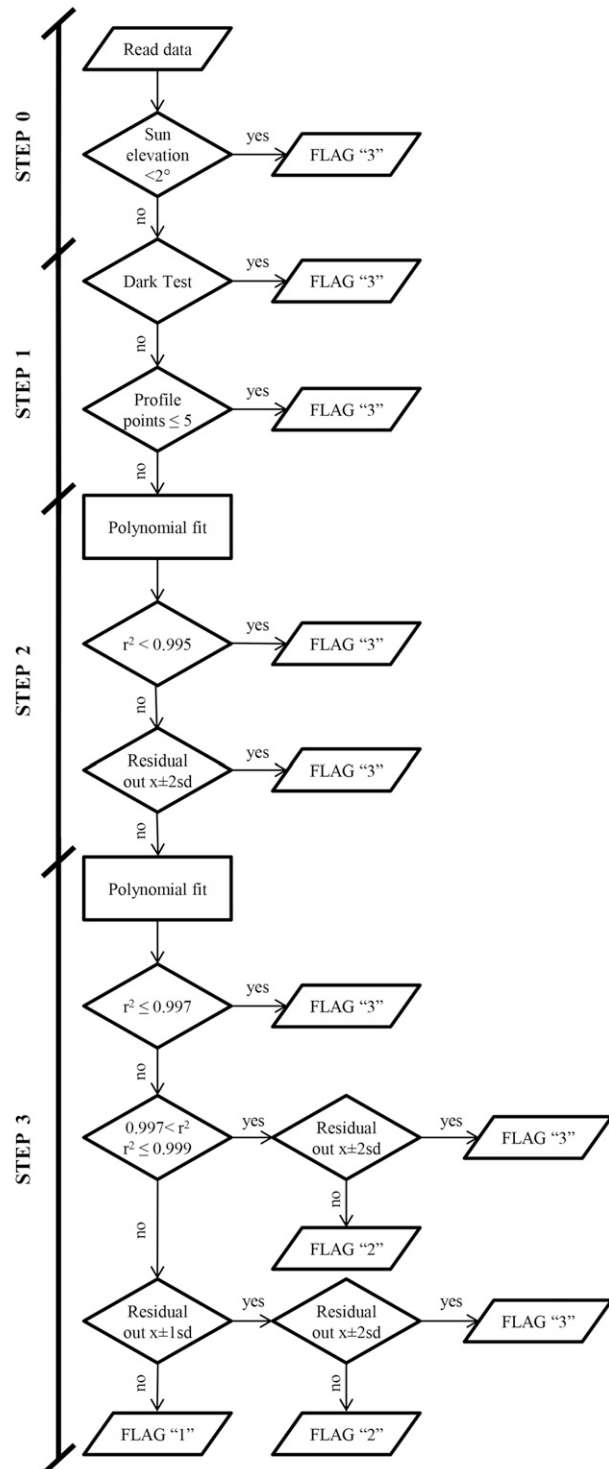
STEP 0

Read data

Sun elevation <2°

yes

FLAG "3"

no

STEP 1

Dark Test

yes

FLAG "3"

no

Profile points ≤ 5

yes

FLAG "3"

no

STEP 2

Polynomial fit

$r^2 < 0.995$

yes

FLAG "3"

no

Residual out x±2sd

yes

FLAG "3"

no

STEP 3

Polynomial fit

$r^2 \leq 0.997$

yes

FLAG "3"

no

$0.997 < r^2$ $r^2 \leq 0.999$

yes

Residual out x±2sd

yes

FLAG "3"

no

FLAG "2"

no

Residual out x±1sd

yes

Residual out x±2sd

yes

FLAG "3"

no

FLAG "1"

no

FLAG "2"